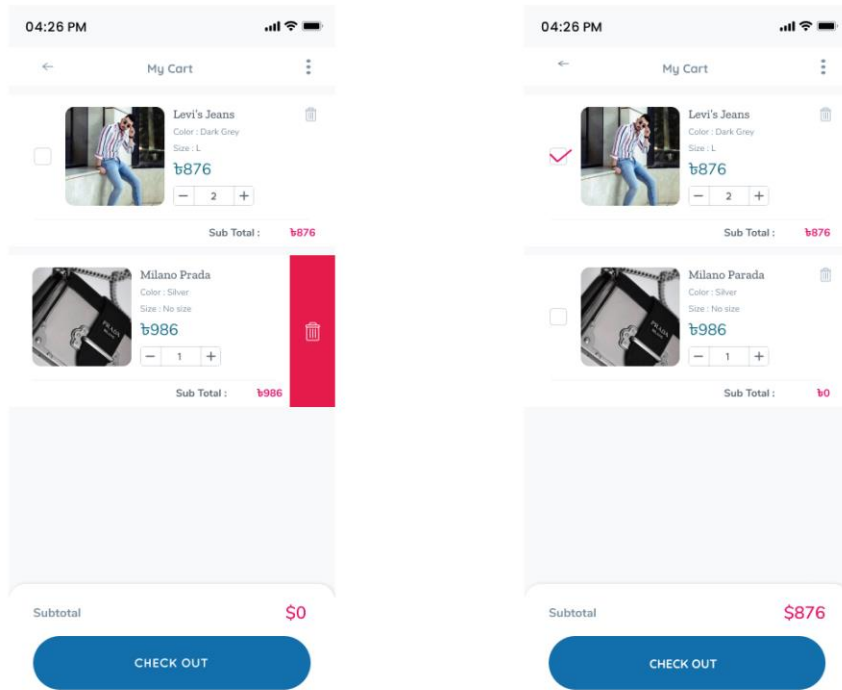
04:26 PM

My Cart

Levi's Jeans
Color : Dark Grey
Size : L
৳876
− 2 +

Sub Total : ৳876

Milano Prada
Color : Silver
Size : No size
৳986
− 1 +

Sub Total : ৳986

Subtotal $0

CHECK OUT

04:26 PM

My Cart

Levi's Jeans
Color : Dark Grey
Size : L
৳876
− 2 +

Sub Total : ৳876

Milano Parada
Color : Silver
Size : No size
৳986
− 1 +

Sub Total : ৳0

Subtotal $876

CHECK OUT